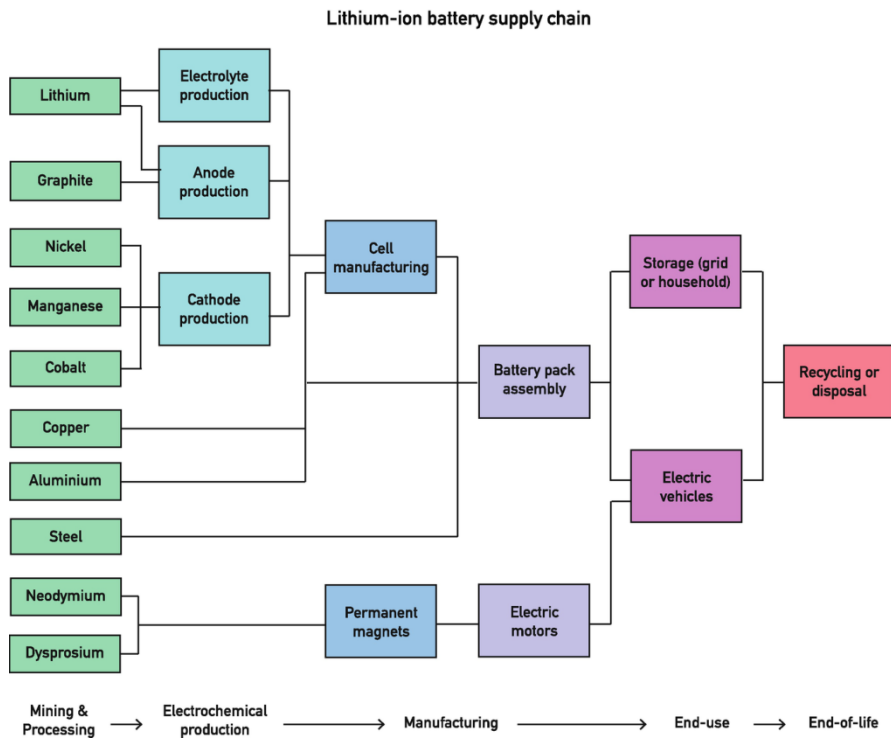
Lithium-ion battery supply chain

Lithium

Graphite

Nickel

Manganese

Cobalt

Copper

Aluminium

Steel

Neodymium

Dysprosium

Electrolyte production

Anode production

Cathode production

Cell manufacturing

Permanent magnets

Battery pack assembly

Electric motors

Storage (grid or household)

Electric vehicles

Recycling or disposal

Mining & Processing → Electrochemical production → Manufacturing → End-use → End-of-life